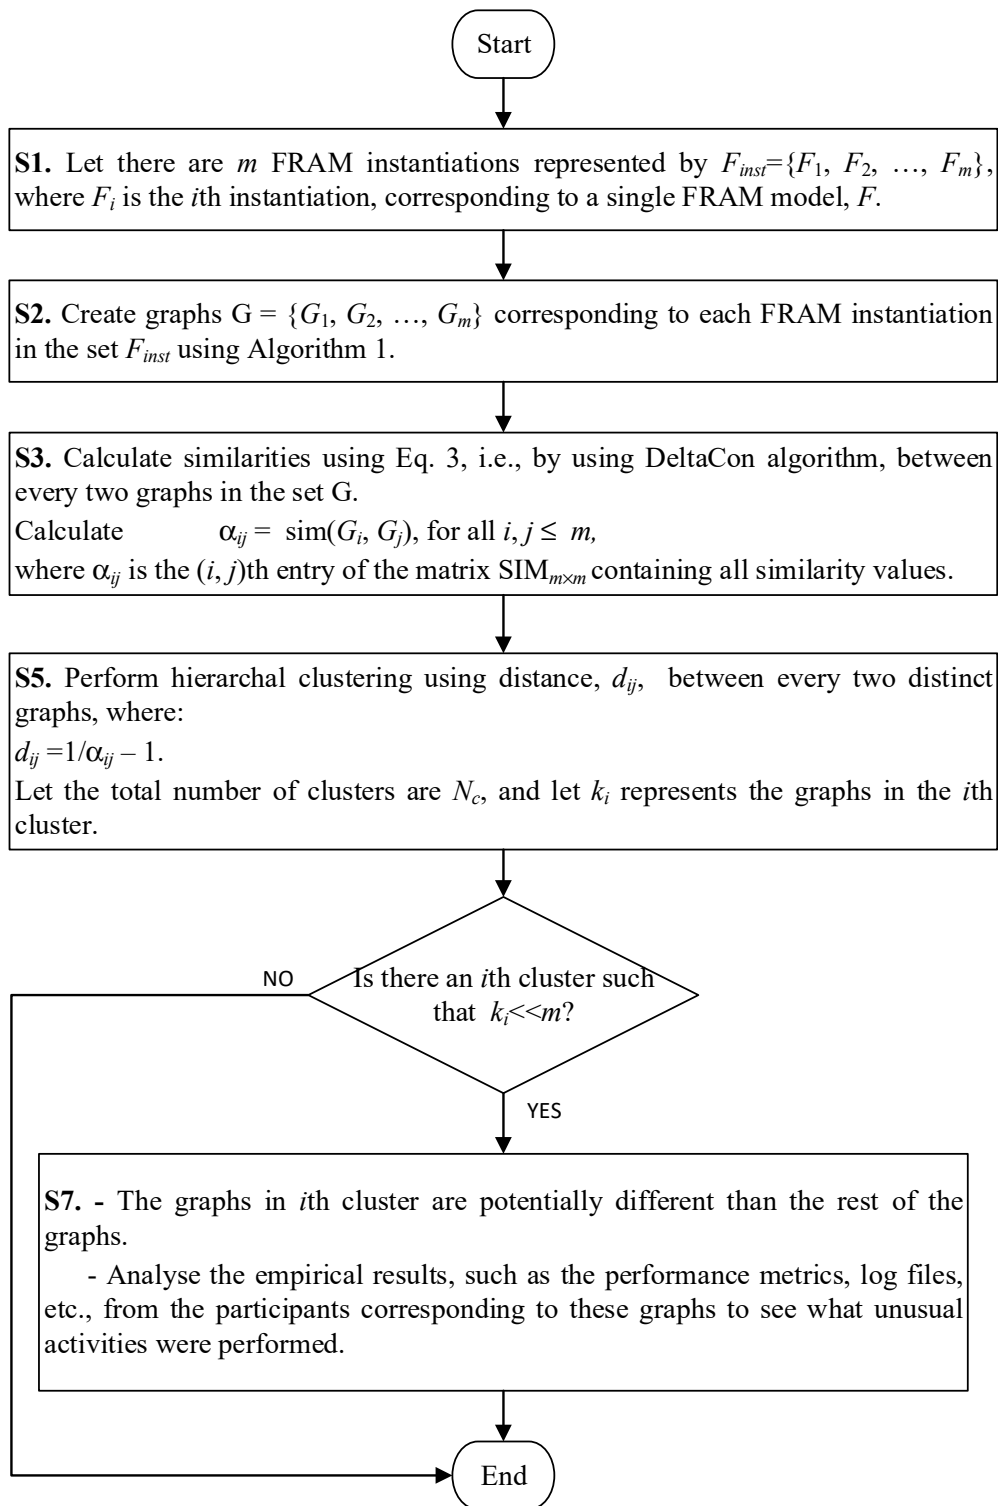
Start

**S1.** Let there are $m$ FRAM instantiations represented by $F_{inst}=\{F_1, F_2, \ldots, F_m\}$, where $F_i$ is the $i$th instantiation, corresponding to a single FRAM model, $F$.

**S2.** Create graphs G = $\{G_1, G_2, \ldots, G_m\}$ corresponding to each FRAM instantiation in the set $F_{inst}$ using Algorithm 1.

**S3.** Calculate similarities using Eq. 3, i.e., by using DeltaCon algorithm, between every two graphs in the set G.
Calculate $\alpha_{ij} = \text{sim}(G_i, G_j)$, for all $i, j \leq m$,
where $\alpha_{ij}$ is the $(i, j)$th entry of the matrix $\text{SIM}_{m\times m}$ containing all similarity values.

**S5.** Perform hierarchal clustering using distance, $d_{ij}$, between every two distinct graphs, where:
$d_{ij} = 1/\alpha_{ij} - 1$.
Let the total number of clusters are $N_c$, and let $k_i$ represents the graphs in the $i$th cluster.

Is there an $i$th cluster such that $k_i << m$?

NO

YES

**S7. -** The graphs in $i$th cluster are potentially different than the rest of the graphs.
- Analyse the empirical results, such as the performance metrics, log files, etc., from the participants corresponding to these graphs to see what unusual activities were performed.

End